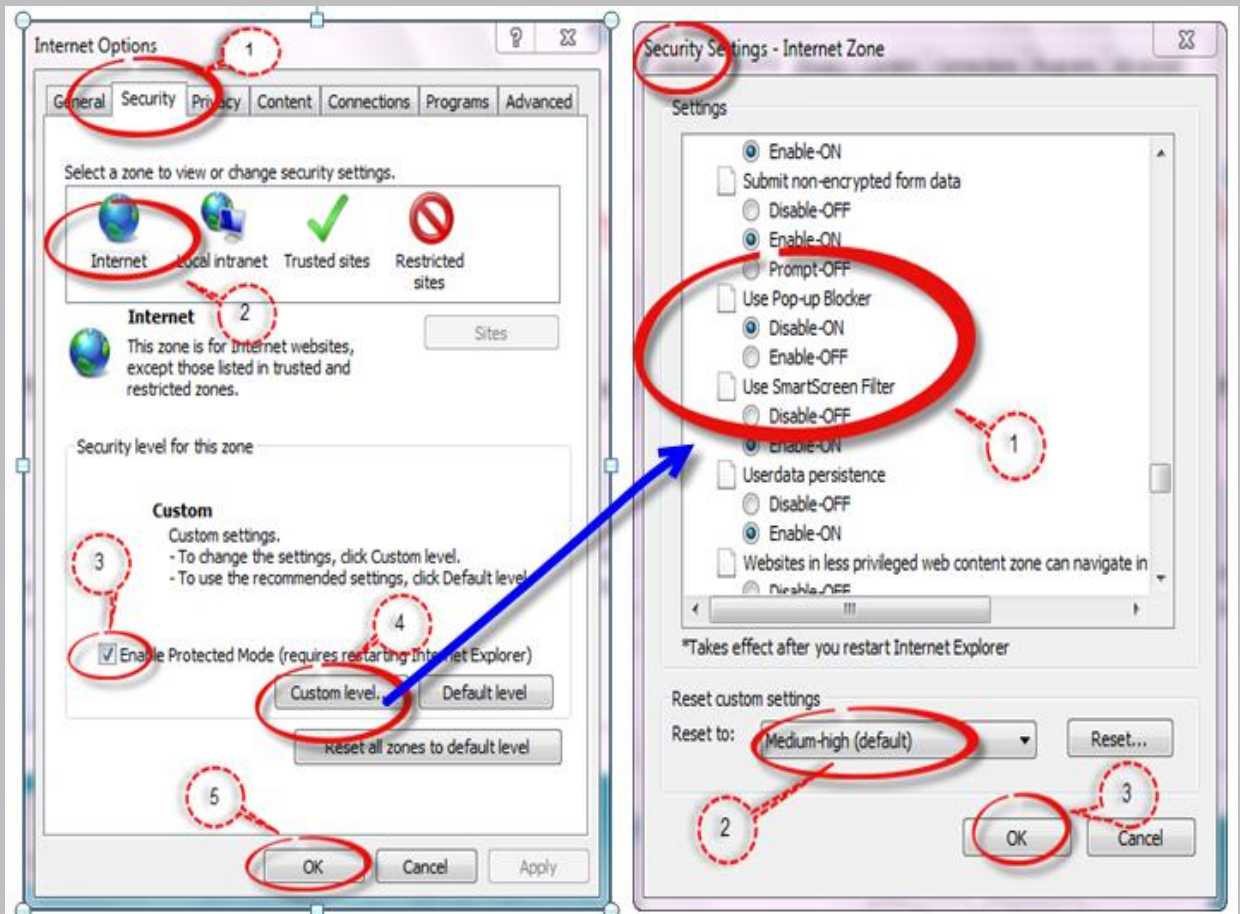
Internet Options

?

1

General Security Privacy Content Connections Programs Advanced

Select a zone to view or change security settings.

Internet Local intranet Trusted sites Restricted sites

2

Internet

Sites

This zone is for Internet websites, except those listed in trusted and restricted zones.

Security level for this zone

Custom

Custom settings.
- To change the settings, click Custom level.
- To use the recommended settings, click Default level.

3

4

Enable Protected Mode (requires restarting Internet Explorer)

Custom level... Default level

Reset all zones to default level

5

OK Cancel Apply

Security Settings - Internet Zone

Settings

Enable-ON
Submit non-encrypted form data
Disable-OFF
Enable-ON
Prompt-OFF
Use Pop-up Blocker
Disable-ON
Enable-OFF
Use SmartScreen Filter
Disable-OFF
Enable-ON
Userdata persistence
Disable-OFF
Enable-ON
Websites in less privileged web content zone can navigate in
Disable-OFF

1

*Takes effect after you restart Internet Explorer

Reset custom settings

Reset to: Medium-high (default) Reset...

2

3

OK Cancel